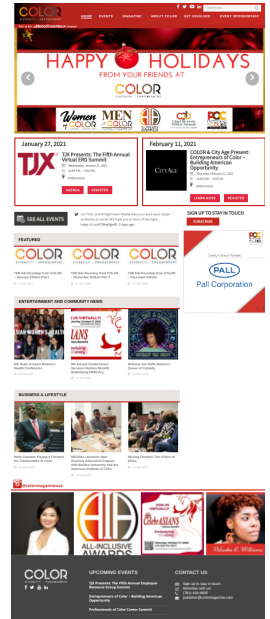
COLOR

HOME EVENTS MAGAZINE ABOUT COLOR GET INVOLVED EVENT SPONSORSHIP

HAPPY HOLIDAYS
FROM YOUR FRIENDS AT
COLOR

January 27, 2021
TJX
TJX Presents: The Fifth Annual Virtual ERG Summit
AGENDA REGISTER

February 11, 2021
COLOR & City Age Present: Entrepreneurs of Color – Building American Opportunity
LEARN MORE REGISTER

SEE ALL EVENTS

SIGN UP TO STAY IN TOUCH
SUBSCRIBE

FEATURED

COLOR COLOR COLOR

Pall Corporation

ENTERTAINMENT AND COMMUNITY NEWS

BUSINESS & LIFESTYLE

@colormagazineusa

ALL-INCLUSIVE AWARDS

COLOR

UPCOMING EVENTS
TJX Presents: The Fifth Annual Employee Resource Group Summit
Entrepreneurs of Color – Building American Opportunity
Professionals of Color Career Summit

CONTACT US